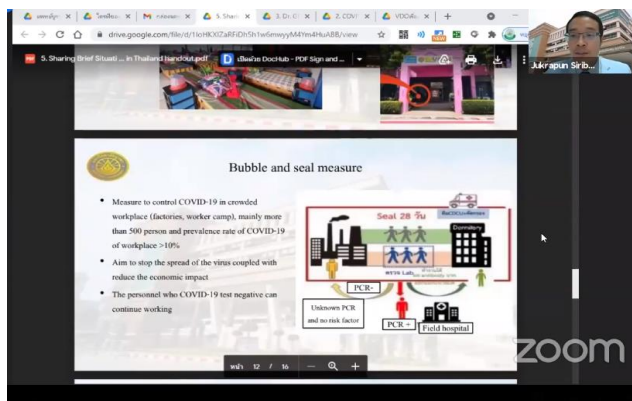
5. Sharing Brief Situati... in Thailand handout.pdf

เปิดด้วย DocHub - PDF Sign and ...

drive.google.com/file/d/1ioHKXiZaRFiDh5h1w6mwyyM4Ym4HuABB/view

Jukrapun Sirib...

Bubble and seal measure

• Measure to control COVID-19 in crowded workplace (factories, worker camp), mainly more than 500 person and prevalence rate of COVID-19 of workplace >10%

• Aim to stop the spread of the virus coupled with reduce the economic impact

• The personnel who COVID-19 test negative can continue working

Seal 28 วัน

Dormitory

PCR-

Unknown PCR and no risk factor

PCR+

Field hospital

หน้า 12 / 16

zoom